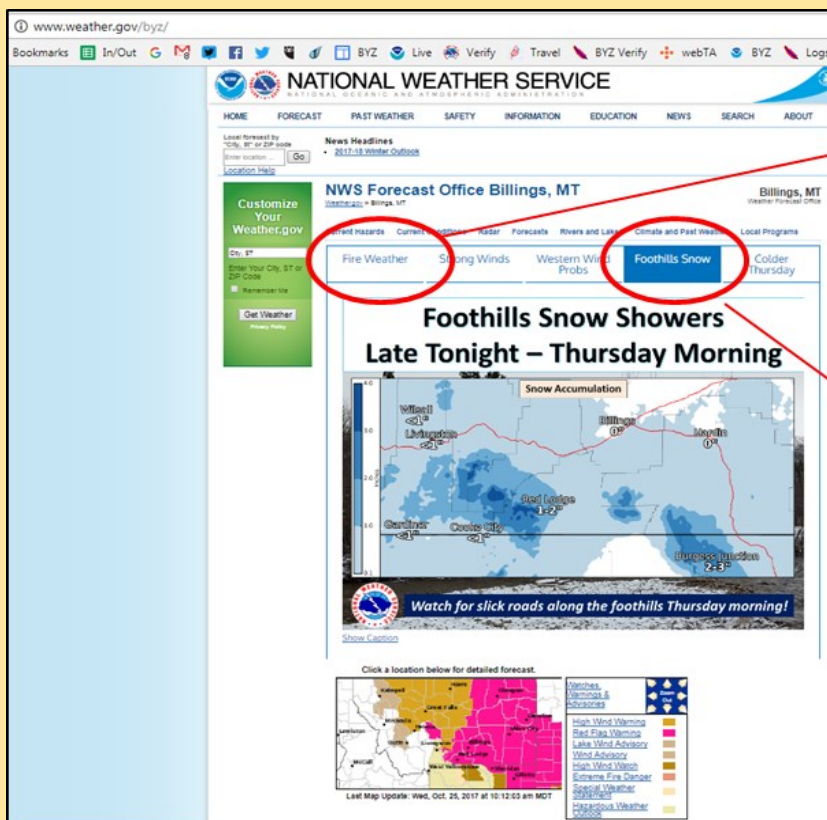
www.weather.gov/byz/

Bookmarks In/Out G BYZ Live Verify Travel BYZ Verify webTA BYZ Logs

NATIONAL WEATHER SERVICE
NATIONAL OCEANIC AND ATMOSPHERIC ADMINISTRATION

HOME FORECAST PAST WEATHER SAFETY INFORMATION EDUCATION NEWS SEARCH ABOUT

Local forecast by "City, St" or ZIP code
Enter location ... Go
Location Help

News Headlines
• 2017-18 Winter Outlook

Customize Your Weather.gov
City, ST
Enter Your City, ST or ZIP Code
Remember Me
Get Weather
Privacy Policy

NWS Forecast Office Billings, MT
Weather.gov > Billings, MT

Billings, MT
Weather Forecast Office

Current Hazards Current Conditions Radar Forecasts Rivers and Lakes Climate and Past Weather Local Programs

Fire Weather | Strong Winds | Western Wind Probs | Foothills Snow | Colder Thursday

Foothills Snow Showers
Late Tonight – Thursday Morning

Snow Accumulation
Wilsall <1"
Livingston <1"
Billings 0"
Hardin 0"
Red Lodge 1-2"
Gardiner <1"
Cooke City <1"
Burgess Junction 2-3"

Watch for slick roads along the foothills Thursday morning!

Show Caption

Click a location below for detailed forecast.

Last Map Update: Wed, Oct. 25, 2017 at 10:12:03 am MDT

Watches, Warnings & Advisories
Zoom Out
High Wind Warning
Red Flag Warning
Lake Wind Advisory
Wind Advisory
High Wind Watch
Extreme Fire Danger
Special Weather Statement
Hazardous Weather Outlook